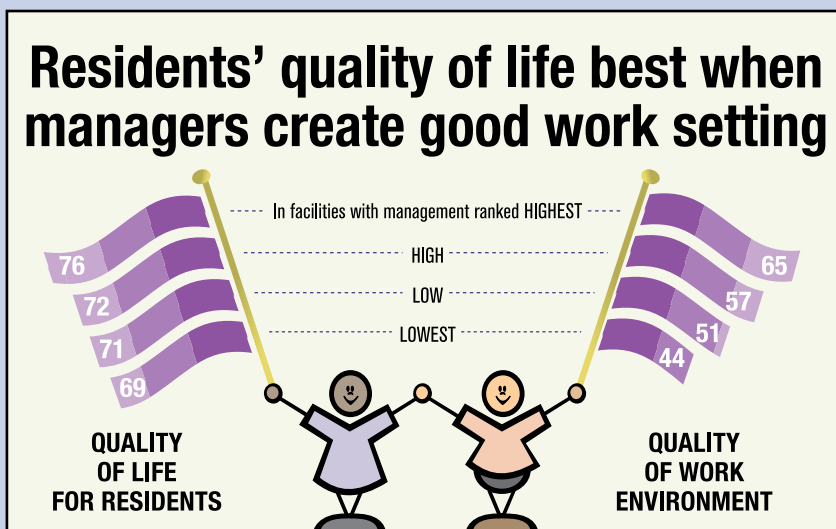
Residents' quality of life best when managers create good work setting

In facilities with management ranked HIGHEST

HIGH

LOW

LOWEST

76
72
71
69

65
57
51
44

QUALITY OF LIFE FOR RESIDENTS

QUALITY OF WORK ENVIRONMENT